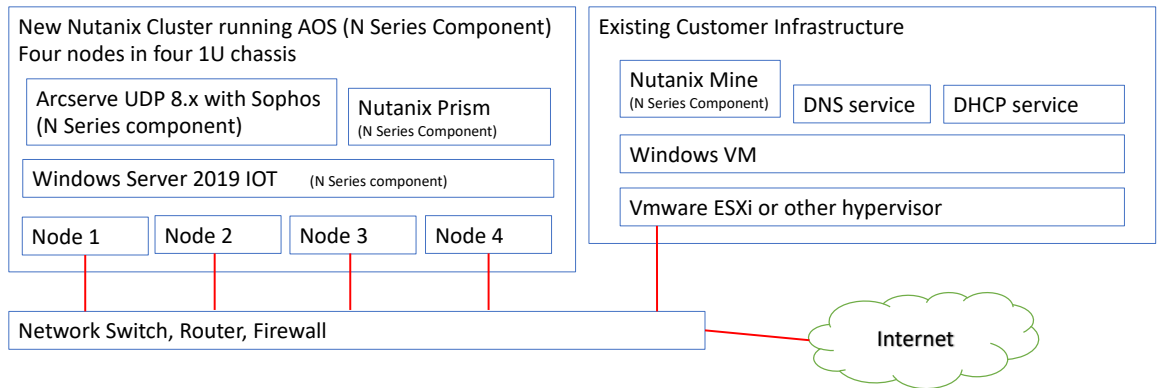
New Nutanix Cluster running AOS (N Series Component)
Four nodes in four 1U chassis

Arcserve UDP 8.x with Sophos
(N Series component)

Nutanix Prism
(N Series Component)

Windows Server 2019 IOT (N Series component)

Node 1

Node 2

Node 3

Node 4

Existing Customer Infrastructure

Nutanix Mine
(N Series Component)

DNS service

DHCP service

Windows VM

Vmware ESXi or other hypervisor

Network Switch, Router, Firewall

Internet